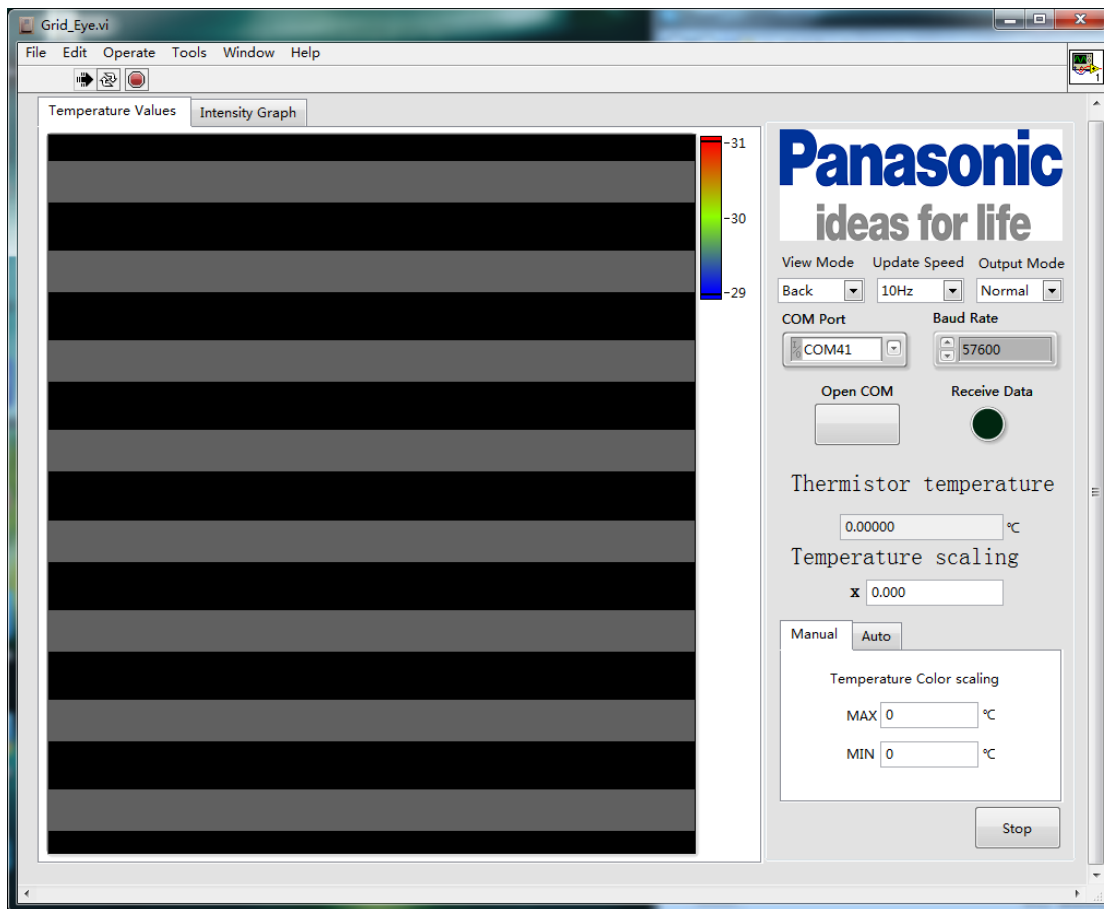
Grid_Eye.vi

File Edit Operate Tools Window Help

Temperature Values | Intensity Graph

31
30
29

Panasonic
ideas for life

View Mode | Update Speed | Output Mode
Back | 10Hz | Normal

COM Port | Baud Rate
COM41 | 57600

Open COM | Receive Data

Thermistor temperature
0.00000 ℃
Temperature scaling
x 0.000

Manual | Auto

Temperature Color scaling
MAX 0 ℃
MIN 0 ℃

Stop